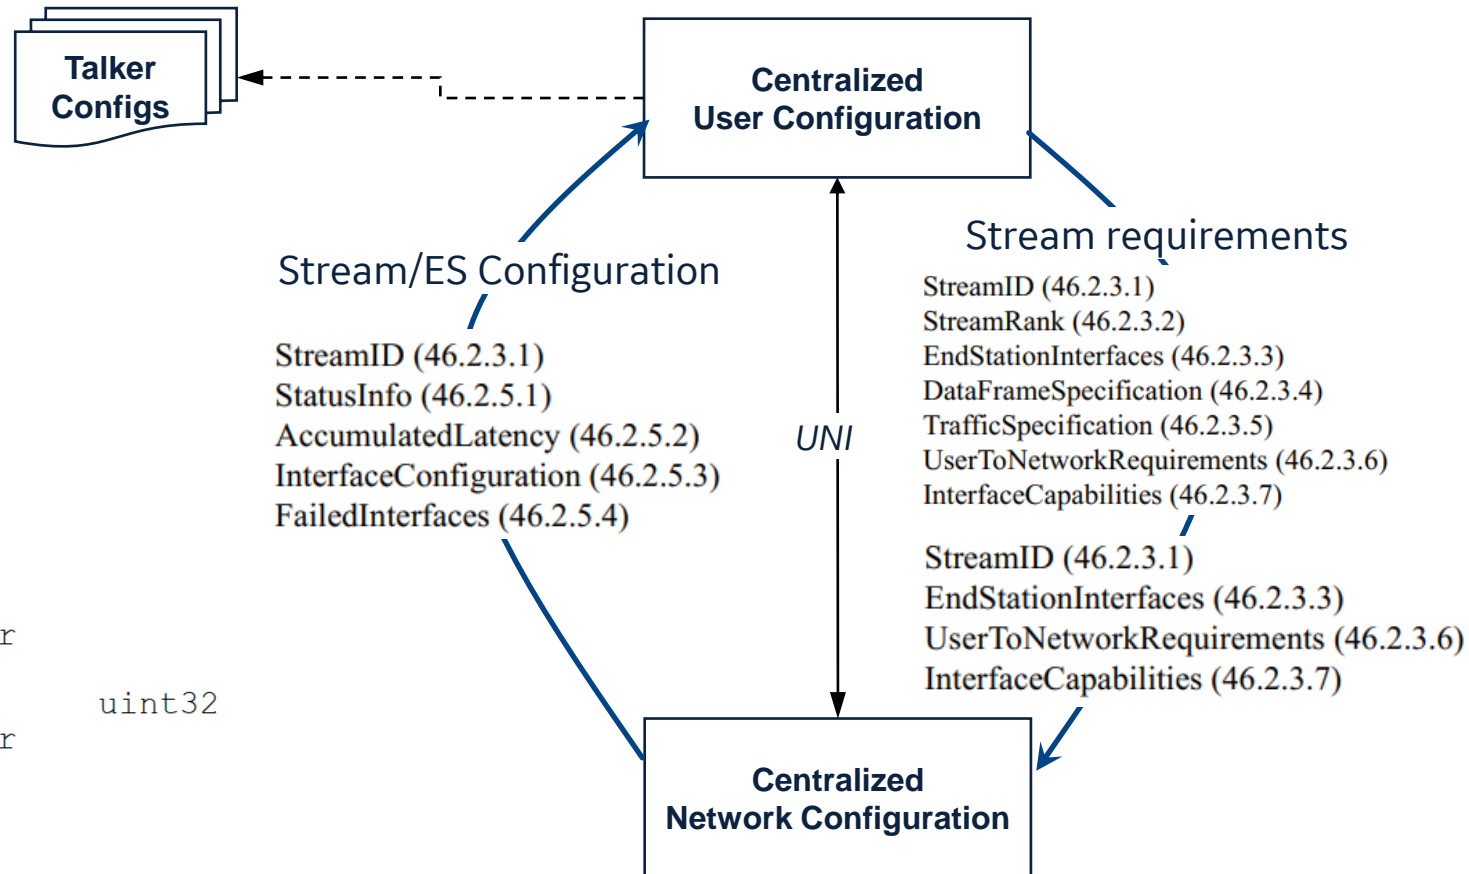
Talker Configs

Centralized User Configuration

Stream requirements

StreamID (46.2.3.1)
StreamRank (46.2.3.2)
EndStationInterfaces (46.2.3.3)
DataFrameSpecification (46.2.3.4)
TrafficSpecification (46.2.3.5)
UserToNetworkRequirements (46.2.3.6)
InterfaceCapabilities (46.2.3.7)

Stream/ES Configuration

StreamID (46.2.3.1)
StatusInfo (46.2.5.1)
AccumulatedLatency (46.2.5.2)
InterfaceConfiguration (46.2.5.3)
FailedInterfaces (46.2.5.4)

UNI

StreamID (46.2.3.1)
EndStationInterfaces (46.2.3.3)
UserToNetworkRequirements (46.2.3.6)
InterfaceCapabilities (46.2.3.7)

r

uint32

r

Centralized Network Configuration